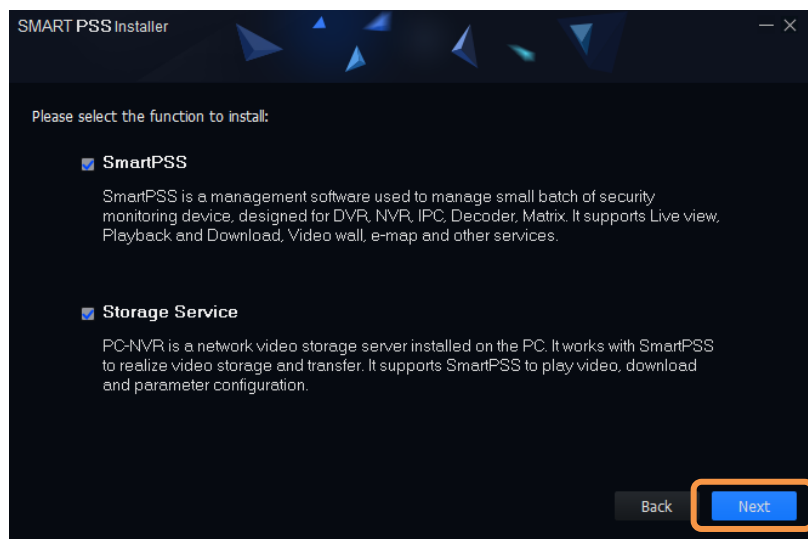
SMART PSS Installer

— ✕

Please select the function to install:

SmartPSS

SmartPSS is a management software used to manage small batch of security monitoring device, designed for DVR, NVR, IPC, Decoder, Matrix. It supports Live view, Playback and Download, Video wall, e-map and other services.

Storage Service

PC-NVR is a network video storage server installed on the PC. It works with SmartPSS to realize video storage and transfer. It supports SmartPSS to play video, download and parameter configuration.

Back

Next